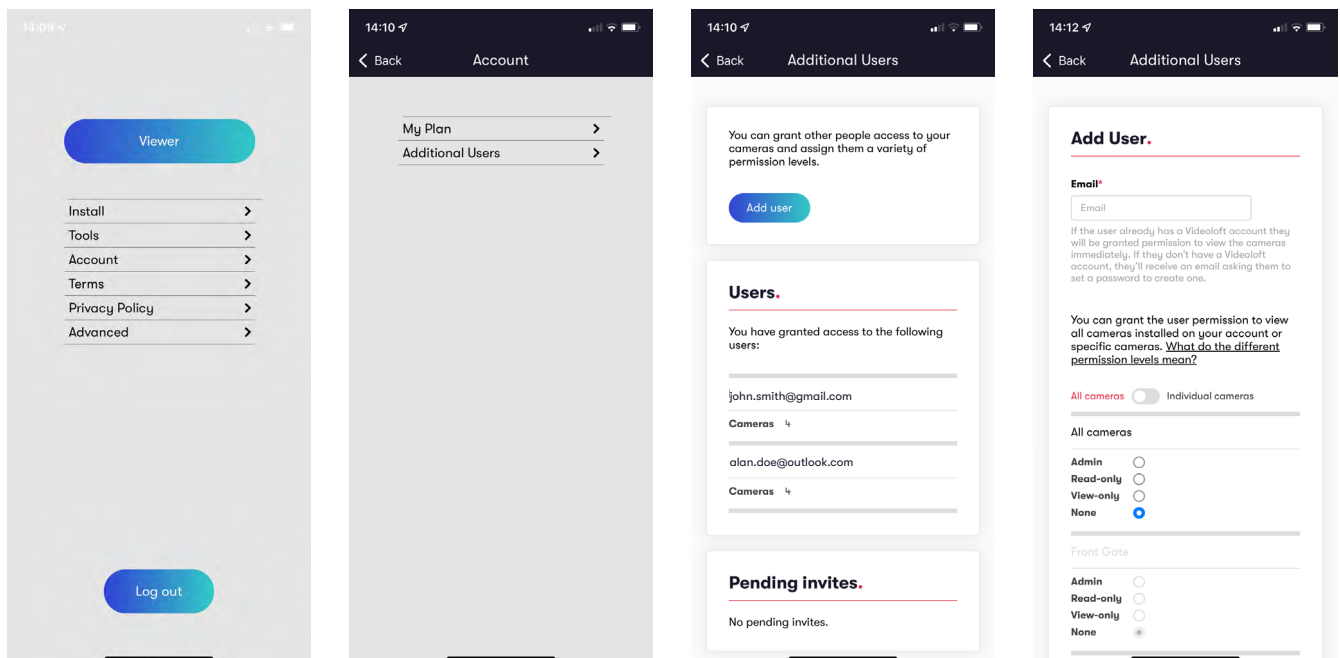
14:09

Viewer

Install
Tools
Account
Terms
Privacy Policy
Advanced

Log out

14:10

Back Account

My Plan
Additional Users

14:10

Back Additional Users

You can grant other people access to your cameras and assign them a variety of permission levels.

Add user

Users.

You have granted access to the following users:

john.smith@gmail.com

Cameras 4

alan.doe@outlook.com

Cameras 4

Pending invites.

No pending invites.

14:12

Back Additional Users

Add User.

Email*

Email

If the user already has a Videoloft account they will be granted permission to view the cameras immediately. If they don't have a Videoloft account, they'll receive an email asking them to set a password to create one.

You can grant the user permission to view all cameras installed on your account or specific cameras. What do the different permission levels mean?

All cameras Individual cameras

All cameras

Admin
Read-only
View-only
None

Front Gate

Admin
Read-only
View-only
None